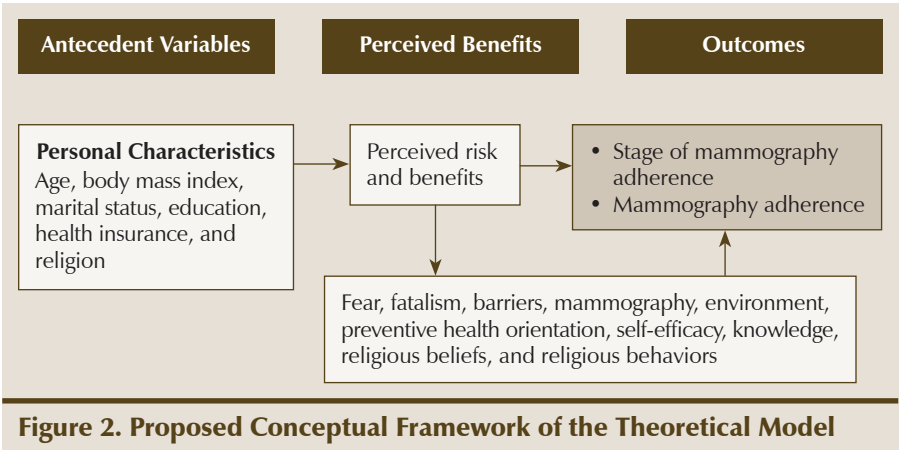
Antecedent Variables

Perceived Benefits

Outcomes

Personal Characteristics
Age, body mass index, marital status, education, health insurance, and religion

Perceived risk and benefits

• Stage of mammography adherence
• Mammography adherence

Fear, fatalism, barriers, mammography, environment, preventive health orientation, self-efficacy, knowledge, religious beliefs, and religious behaviors

Figure 2. Proposed Conceptual Framework of the Theoretical Model